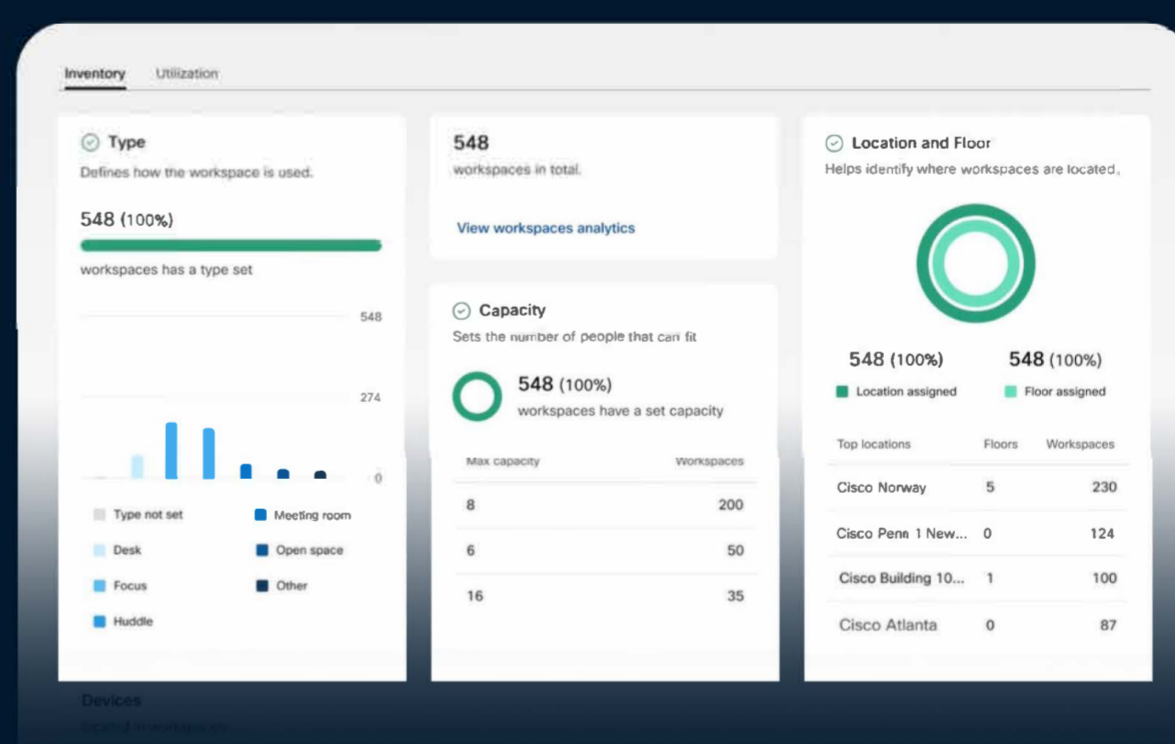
Inventory Utilization

Type
Defines how the workspace is used.

548 (100%)

workspaces has a type set

548

274

0

Type not set
Meeting room
Desk
Open space
Focus
Other
Huddle

548
workspaces in total.

View workspaces analytics

Capacity
Sets the number of people that can fit

548 (100%)
workspaces have a set capacity

| Max capacity | Workspaces |
|---|---|
| 8 | 200 |
| 6 | 50 |
| 16 | 35 |

Location and Floor
Helps identify where workspaces are located.

548 (100%)
Location assigned

548 (100%)
Floor assigned

| Top locations | Floors | Workspaces |
|---|---|---|
| Cisco Norway | 5 | 230 |
| Cisco Penn 1 New... | 0 | 124 |
| Cisco Building 10... | 1 | 100 |
| Cisco Atlanta | 0 | 87 |

Devices
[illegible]